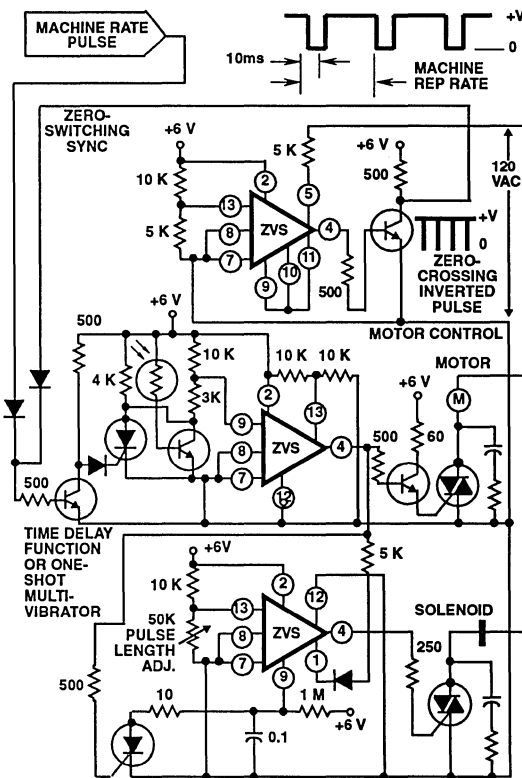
MACHINE RATE PULSE

+V
0
10ms
MACHINE REP RATE

ZERO-SWITCHING SYNC

+6 V
10 K
5 K
2
13
8
7
ZVS
5
4
9
10
11
500
+6 V
500
120 VAC
+V
0
ZERO-CROSSING INVERTED PULSE

MOTOR CONTROL

500
+6 V
4 K
10 K
3K
10 K
10 K
2
13
9
8
7
ZVS
4
12
MOTOR
M
+6 V
500
60
500

TIME DELAY FUNCTION OR ONE-SHOT MULTI-VIBRATOR

+6V
10 K
50K PULSE LENGTH ADJ.
2
12
13
8
7
ZVS
4
1
9
5 K
SOLENOID
250
500
10
0.1
1 M
+6 V